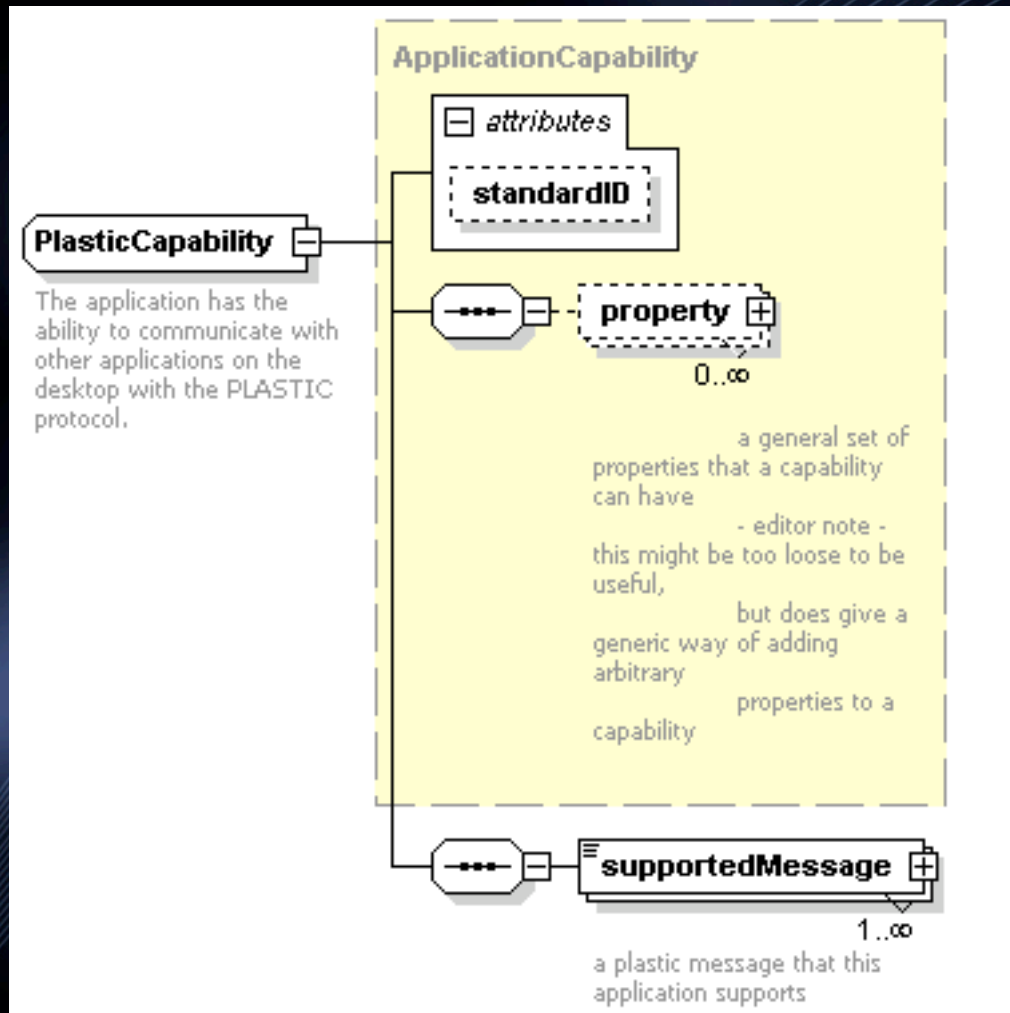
ApplicationCapability

attributes

standardID

PlasticCapability

The application has the ability to communicate with other applications on the desktop with the PLASTIC protocol.

property

0..∞

a general set of properties that a capability can have
- editor note - this might be too loose to be useful,
but does give a generic way of adding arbitrary
properties to a capability

supportedMessage

1..∞

a plastic message that this application supports